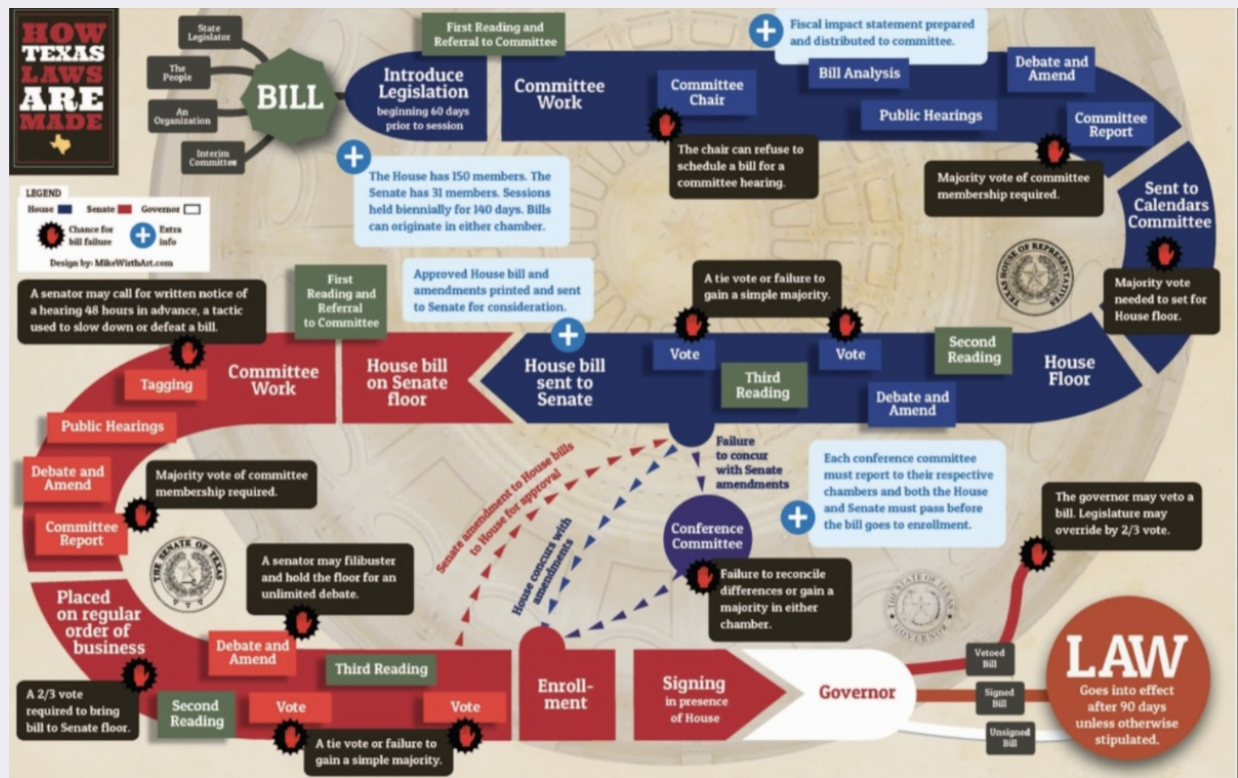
HOW TEXAS LAWS ARE MADE

State Legislator

The People

An Organization

Interim Committee

BILL

LEGEND
House Senate Governor
Chance for bill failure
Extra info
Design by: MikeWirthArt.com

First Reading and Referral to Committee

Introduce Legislation beginning 60 days prior to session

The House has 150 members. The Senate has 31 members. Sessions held biennially for 140 days. Bills can originate in either chamber.

Committee Work

Fiscal impact statement prepared and distributed to committee.

Committee Chair

The chair can refuse to schedule a bill for a committee hearing.

Bill Analysis

Public Hearings

Debate and Amend

Committee Report

Majority vote of committee membership required.

Sent to Calendars Committee

Majority vote needed to set for House floor.

House Floor

Second Reading

Debate and Amend

Third Reading

Vote

Vote

A tie vote or failure to gain a simple majority.

Approved House bill and amendments printed and sent to Senate for consideration.

House bill sent to Senate

House bill on Senate floor

First Reading and Referral to Committee

A senator may call for written notice of a hearing 48 hours in advance, a tactic used to slow down or defeat a bill.

Committee Work

Tagging

Public Hearings

Debate and Amend

Majority vote of committee membership required.

Committee Report

Placed on regular order of business

A 2/3 vote required to bring bill to Senate floor.

Second Reading

Vote

Vote

A tie vote or failure to gain a simple majority.

Third Reading

Debate and Amend

A senator may filibuster and hold the floor for an unlimited debate.

Senate amendment to House bills to House for approval

House concurs with amendments

Failure to concur with Senate amendments

Conference Committee

Failure to reconcile differences or gain a majority in either chamber.

Each conference committee must report to their respective chambers and both the House and Senate must pass before the bill goes to enrollment.

Enrollment

Signing in presence of House

Governor

The governor may veto a bill. Legislature may override by 2/3 vote.

Vetoed Bill

Signed Bill

Unsigned Bill

LAW
Goes into effect after 90 days unless otherwise stipulated.

THE SENATE OF TEXAS

TEXAS HOUSE OF REPRESENTATIVES

THE STATE OF TEXAS GOVERNOR